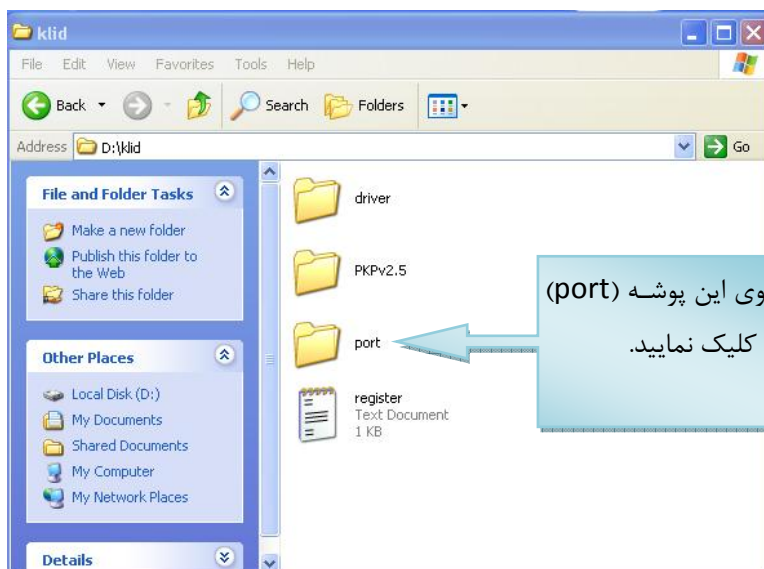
klid

File Edit View Favorites Tools Help

Back Search Folders

Address D:\klid Go

File and Folder Tasks

Make a new folder

Publish this folder to the Web

Share this folder

Other Places

Local Disk (D:)

My Documents

Shared Documents

My Computer

My Network Places

Details

driver

PKPv2.5

port

register
Text Document
1 KB

وی این پوشـه (port)
کلیک نمایید.